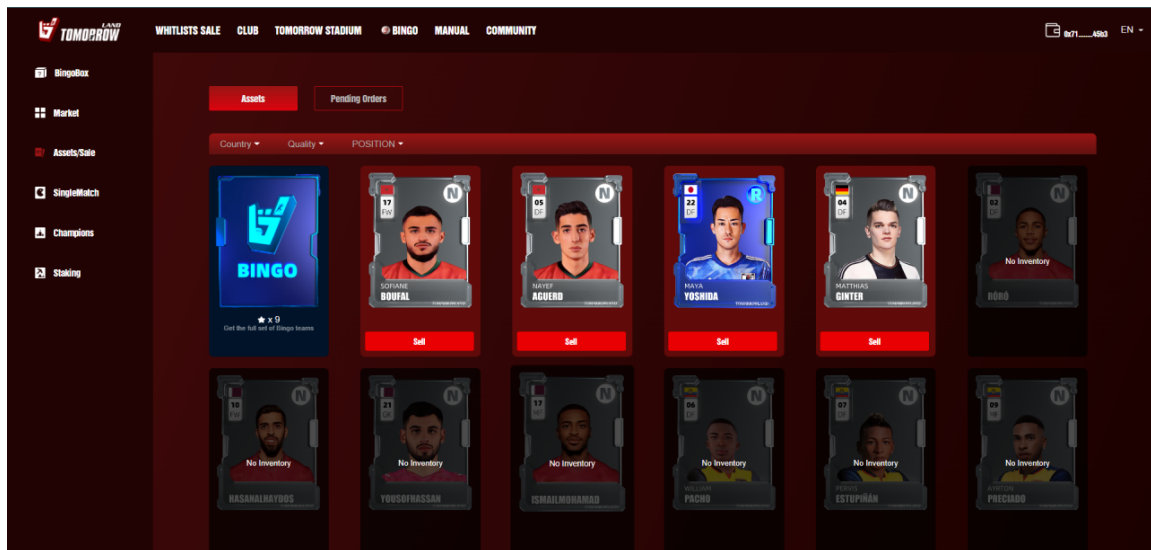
TOMORROW LAND

WHITLISTS SALE CLUB TOMORROW STADIUM BINGO MANUAL COMMUNITY

0x71......45b3 EN

BingoBox

Market

Assets/Sale

SingleMatch

Champions

Staking

Assets Pending Orders

Country Quality POSITION

BINGO

★ x 9
Get the full set of Bingo teams

N
17
FW
SOFIANE
BOUFAL
Sell

N
05
DF
NAYEF
AGUERD
Sell

R
22
DF
MAYA
YOSHIDA
Sell

N
04
DF
MATTHIAS
GINTER
Sell

N
02
No Inventory
RÓRÓ

N
10
No Inventory
HASANALHAYDOS

N
21
No Inventory
YOUSOFHASSAN

N
17
No Inventory
ISMAILMOHAMAD

N
06
DF
No Inventory
WILLIAM
PACHO

N
07
DF
No Inventory
PERVIS
ESTUPIÑÁN

N
09
No Inventory
AYRTON
PRECIADO